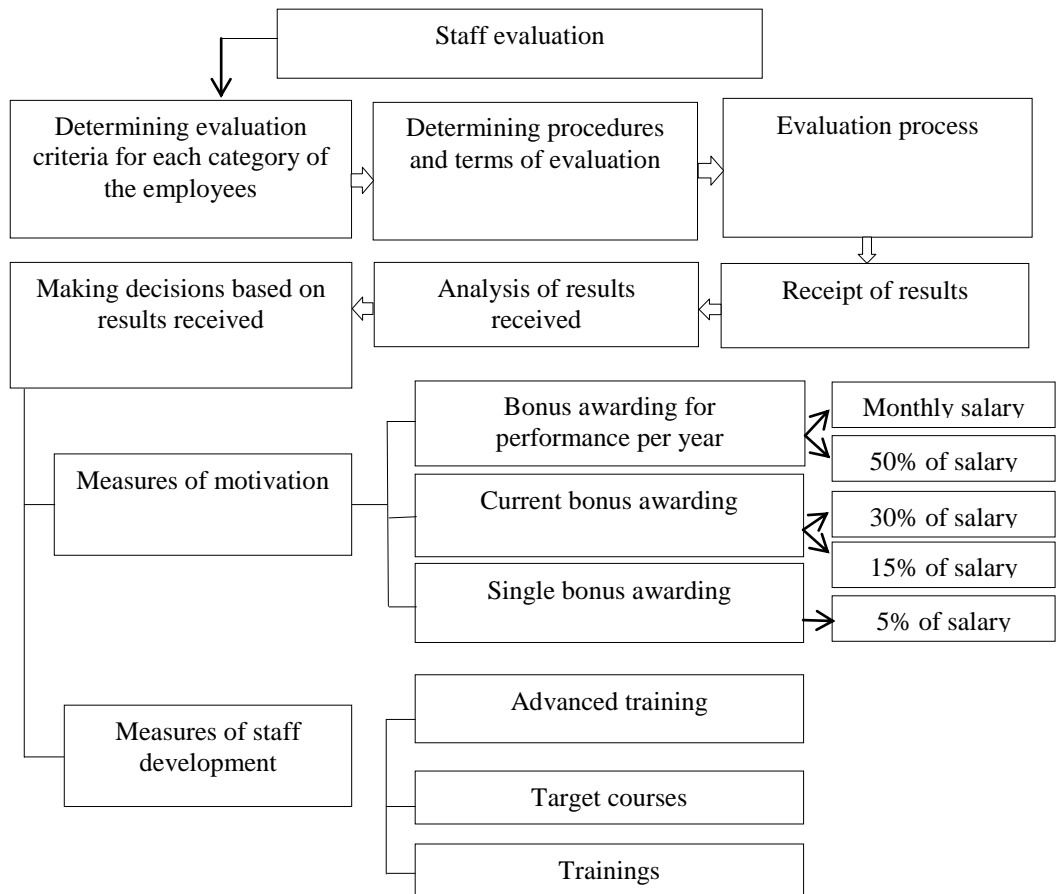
Staff evaluation

Determining evaluation criteria for each category of the employees

Determining procedures and terms of evaluation

Evaluation process

Receipt of results

Analysis of results received

Making decisions based on results received

Measures of motivation

Bonus awarding for performance per year

Monthly salary

50% of salary

Current bonus awarding

30% of salary

15% of salary

Single bonus awarding

5% of salary

Measures of staff development

Advanced training

Target courses

Trainings